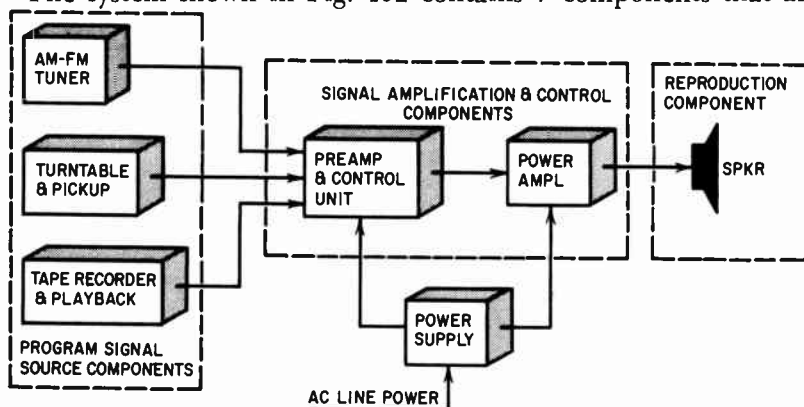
The system shown in Fig. 102 contains 7 components that are

AM-FM TUNER

TURNTABLE & PICKUP

TAPE RECORDER & PLAYBACK

PROGRAM SIGNAL SOURCE COMPONENTS

SIGNAL AMPLIFICATION & CONTROL COMPONENTS

PREAMP & CONTROL UNIT

POWER AMPL

REPRODUCTION COMPONENT

SPKR

POWER SUPPLY

AC LINE POWER